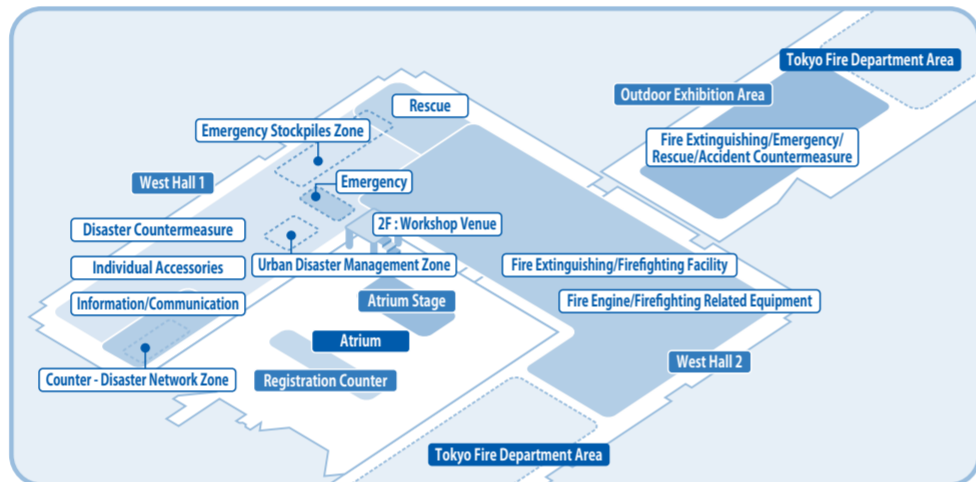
Tokyo Fire Department Area

Outdoor Exhibition Area

Fire Extinguishing/Emergency/Rescue/Accident Countermeasure

Rescue

Emergency Stockpiles Zone

West Hall 1

Emergency

Disaster Countermeasure

2F : Workshop Venue

Individual Accessories

Urban Disaster Management Zone

Fire Extinguishing/Firefighting Facility

Information/Communication

Atrium Stage

Fire Engine/Firefighting Related Equipment

Atrium

Counter - Disaster Network Zone

Registration Counter

West Hall 2

Tokyo Fire Department Area